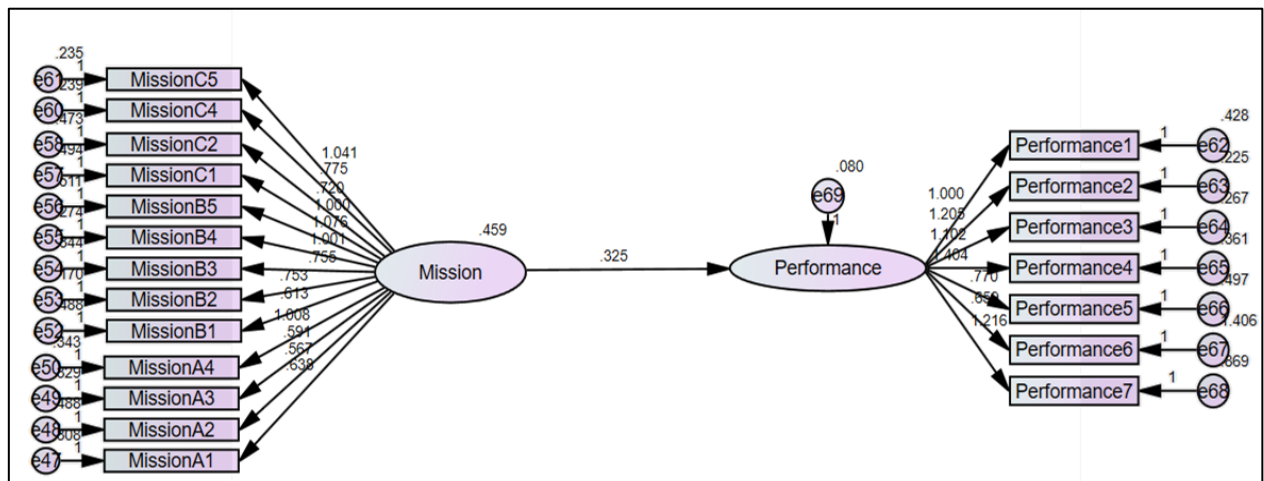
.235
e61 1 MissionC5
.239
e60 1 MissionC4
.473
e58 1 MissionC2
.494
e57 1 MissionC1
.611
e56 1 MissionB5
.274
e55 1 MissionB4
.344
e54 1 MissionB3
.170
e53 1 MissionB2
.488
e52 1 MissionB1
.343
e50 1 MissionA4
.329
e49 1 MissionA3
.488
e48 1 MissionA2
.308
e47 1 MissionA1

1.041
.775
.720
1.000
1.076
1.001
.755
.753
.613
1.008
.591
.567
.638

.459
Mission
.325
.080
e69
1
Performance

1.000
1.205
1.102
.404
.770
.658
1.216

.428
Performance1 1 e62
.225
Performance2 1 e63
.267
Performance3 1 e64
.361
Performance4 1 e65
.497
Performance5 1 e66
.406
Performance6 1 e67
.869
Performance7 1 e68